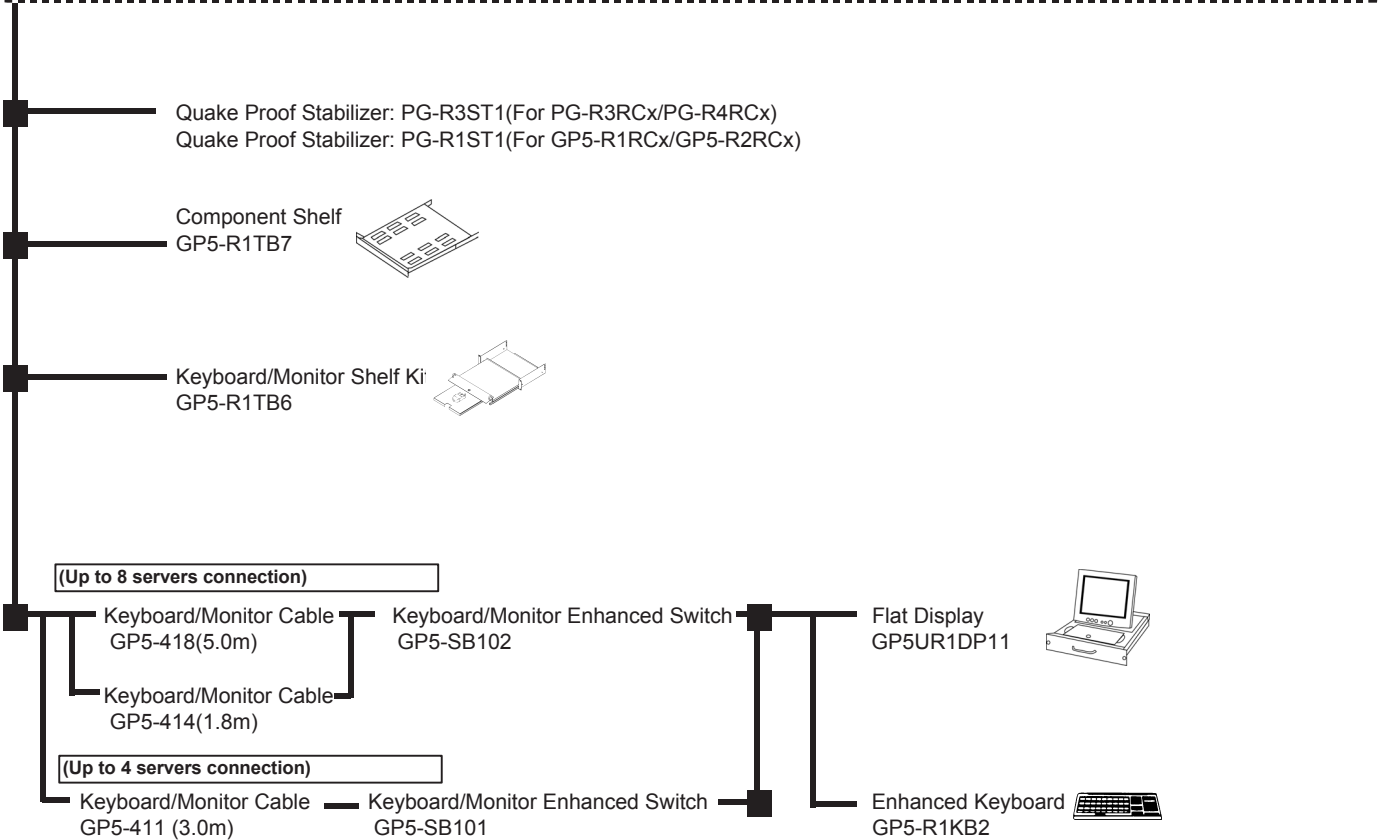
Quake Proof Stabilizer: PG-R3ST1(For PG-R3RCx/PG-R4RCx)
Quake Proof Stabilizer: PG-R1ST1(For GP5-R1RCx/GP5-R2RCx)

Component Shelf
GP5-R1TB7

Keyboard/Monitor Shelf Kit
GP5-R1TB6

(Up to 8 servers connection)

Keyboard/Monitor Cable
GP5-418(5.0m)

Keyboard/Monitor Enhanced Switch
GP5-SB102

Flat Display
GP5UR1DP11

Keyboard/Monitor Cable
GP5-414(1.8m)

(Up to 4 servers connection)

Keyboard/Monitor Cable
GP5-411 (3.0m)

Keyboard/Monitor Enhanced Switch
GP5-SB101

Enhanced Keyboard
GP5-R1KB2